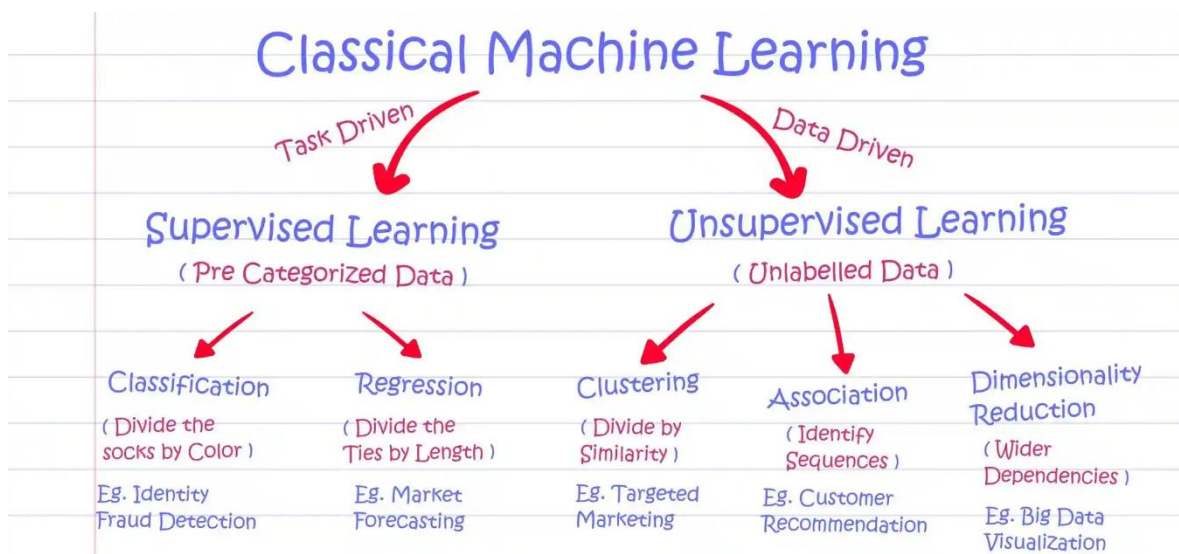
Classical Machine Learning

Task Driven

Data Driven

Supervised Learning
( Pre Categorized Data )

Unsupervised Learning
( Unlabelled Data )

Classification
( Divide the socks by Color )
Eg. Identity Fraud Detection

Regression
( Divide the Ties by Length )
Eg. Market Forecasting

Clustering
( Divide by Similarity )
Eg. Targeted Marketing

Association
( Identify Sequences )
Eg. Customer Recommendation

Dimensionality Reduction
( Wider Dependencies )
Eg. Big Data Visualization